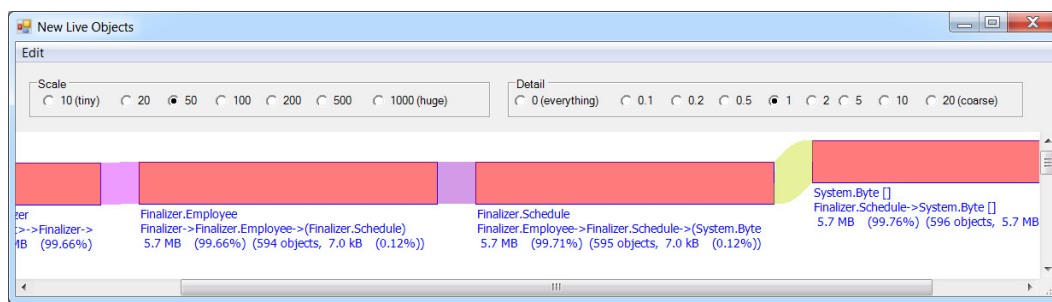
New Live Objects

Edit

Scale
10 (tiny) 20 50 100 200 500 1000 (huge)

Detail
0 (everything) 0.1 0.2 0.5 1 2 5 10 20 (coarse)

zer
>->Finalizer->
MB (99.66%)

Finalizer.Employee
Finalizer->Finalizer.Employee->(Finalizer.Schedule)
5.7 MB (99.66%) (594 objects, 7.0 kB (0.12%))

Finalizer.Schedule
Finalizer.Employee->Finalizer.Schedule->(System.Byte
5.7 MB (99.71%) (595 objects, 7.0 kB (0.12%))

System.Byte []
Finalizer.Schedule->System.Byte []
5.7 MB (99.76%) (596 objects, 5.7 MB

III